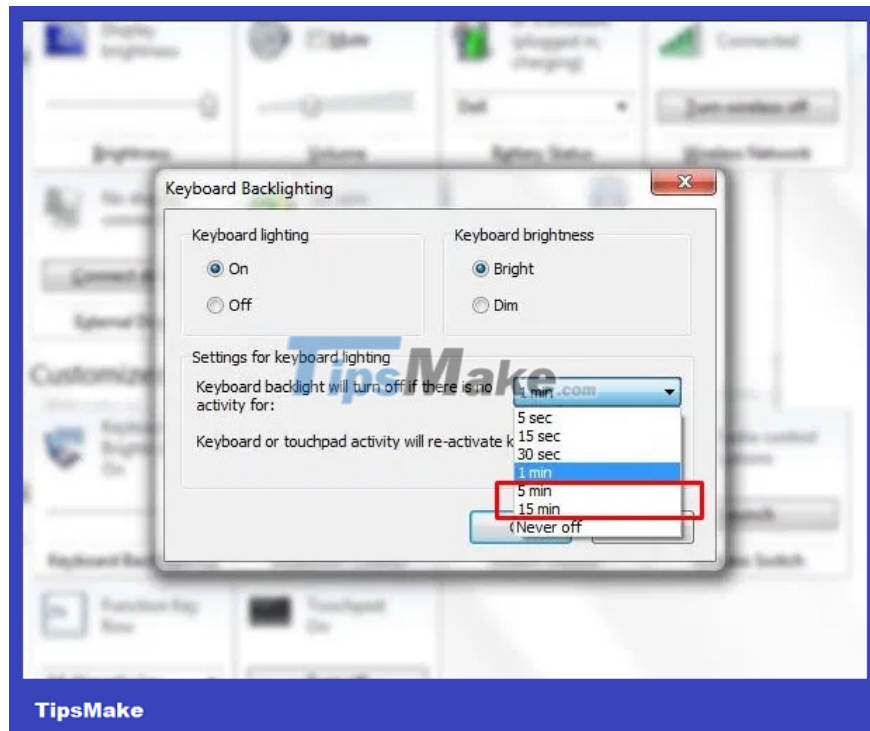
Keyboard Backlighting

Keyboard lighting
On
Off

Keyboard brightness
Bright
Dim

Settings for keyboard lighting
Keyboard backlight will turn off if there is no activity for:
1 min

Keyboard or touchpad activity will re-activate k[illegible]

5 sec
15 sec
30 sec
1 min
5 min
15 min
Never off

TipsMake.com

TipsMake